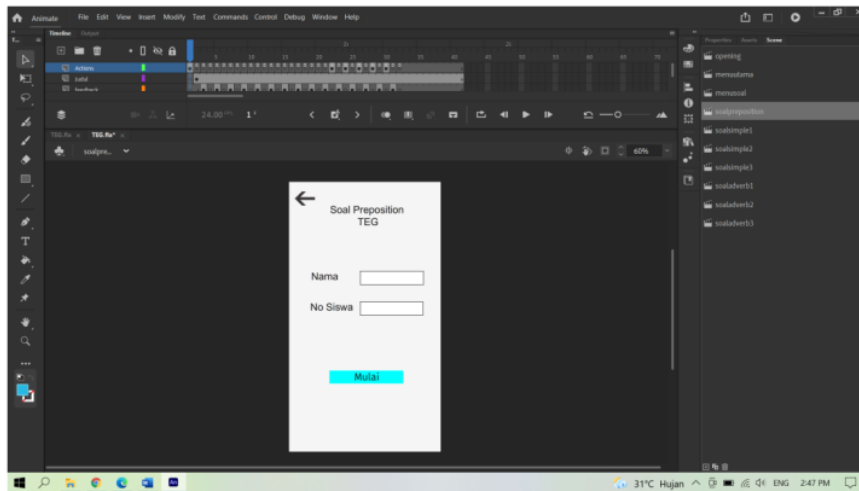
Animate File Edit View Insert Modify Text Commands Control Debug Window Help

Timeline Output

Actions
Label
feedback

24.00 FPS 1 F

TEG.fla × TEG.fla* ×

soalpre...

60%

Soal Preposition
TEG

Nama

No Siswa

Mulai

Properties Assets Scene

opening
menuutama
menusoal
soalpreposition
soalsimple1
soalsimple2
soalsimple3
soaladverb1
soaladverb2
soaladverb3

31°C Hujan ENG 2:47 PM